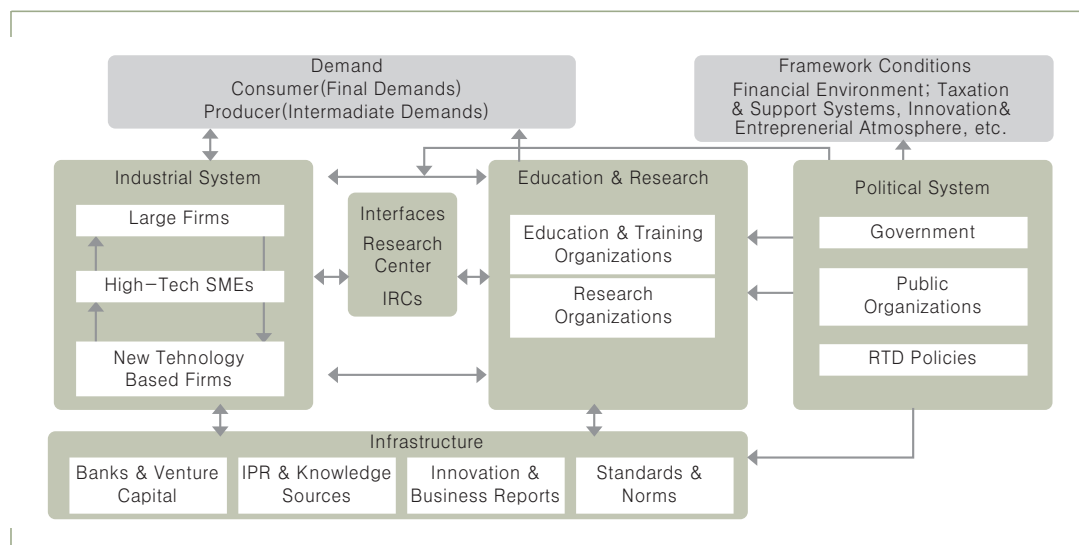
Demand
Consumer(Final Demands)
Producer(Intermadiate Demands)

Framework Conditions
Financial Environment; Taxation & Support Systems, Innovation& Entreprenerial Atmosphere, etc.

Industrial System

Large Firms

High-Tech SMEs

New Tehnology Based Firms

Interfaces
Research Center
IRCs

Education & Research

Education & Training Organizations

Research Organizations

Political System

Government

Public Organizations

RTD Policies

Infrastructure

Banks & Venture Capital

IPR & Knowledge Sources

Innovation & Business Reports

Standards & Norms